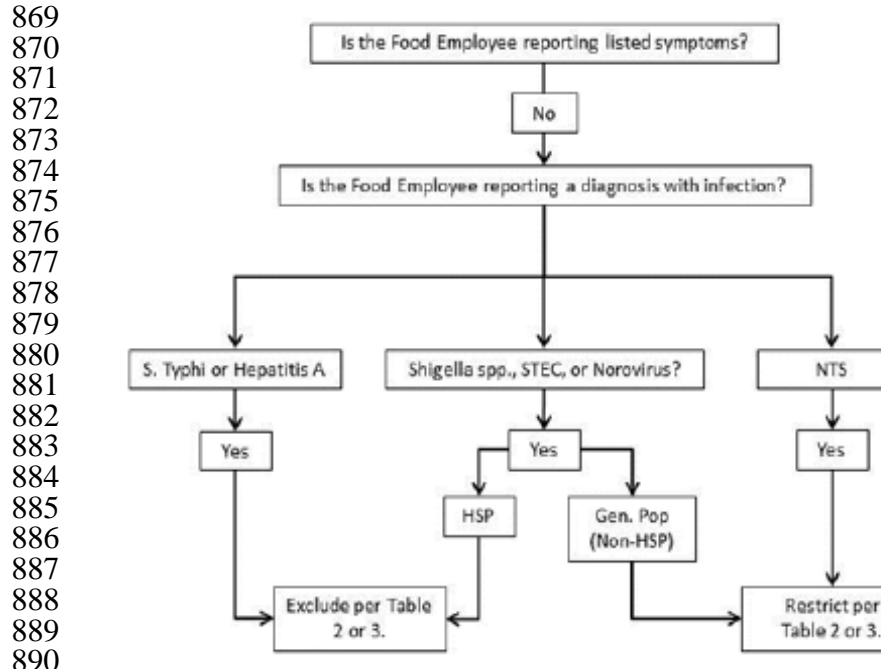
869
870
871
872
873
874
875
876
877
878
879
880
881
882
883
884
885
886
887
888
889
890

Is the Food Employee reporting listed symptoms?

No

Is the Food Employee reporting a diagnosis with infection?

S. Typhi or Hepatitis A

Shigella spp., STEC, or Norovirus?

NTS

Yes

Yes

Yes

HSP

Gen. Pop (Non-HSP)

Exclude per Table 2 or 3.

Restrict per Table 2 or 3.